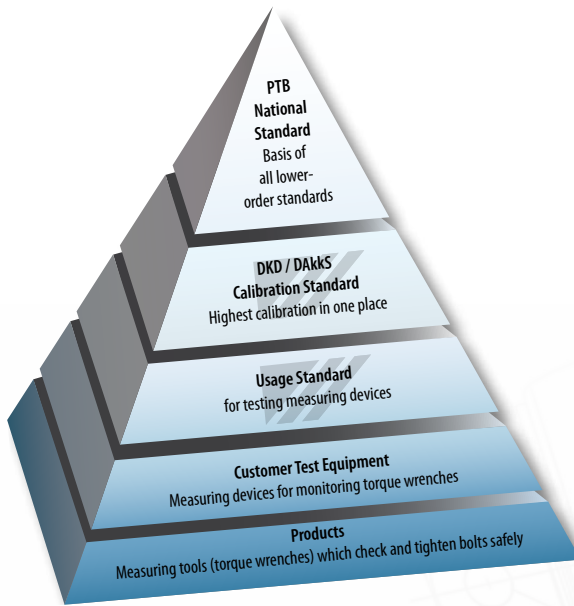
PTB
National
Standard
Basis of
all lower-order standards

DKD / DAkkS
Calibration Standard
Highest calibration in one place

Usage Standard
for testing measuring devices

Customer Test Equipment
Measuring devices for monitoring torque wrenches

Products
Measuring tools (torque wrenches) which check and tighten bolts safely